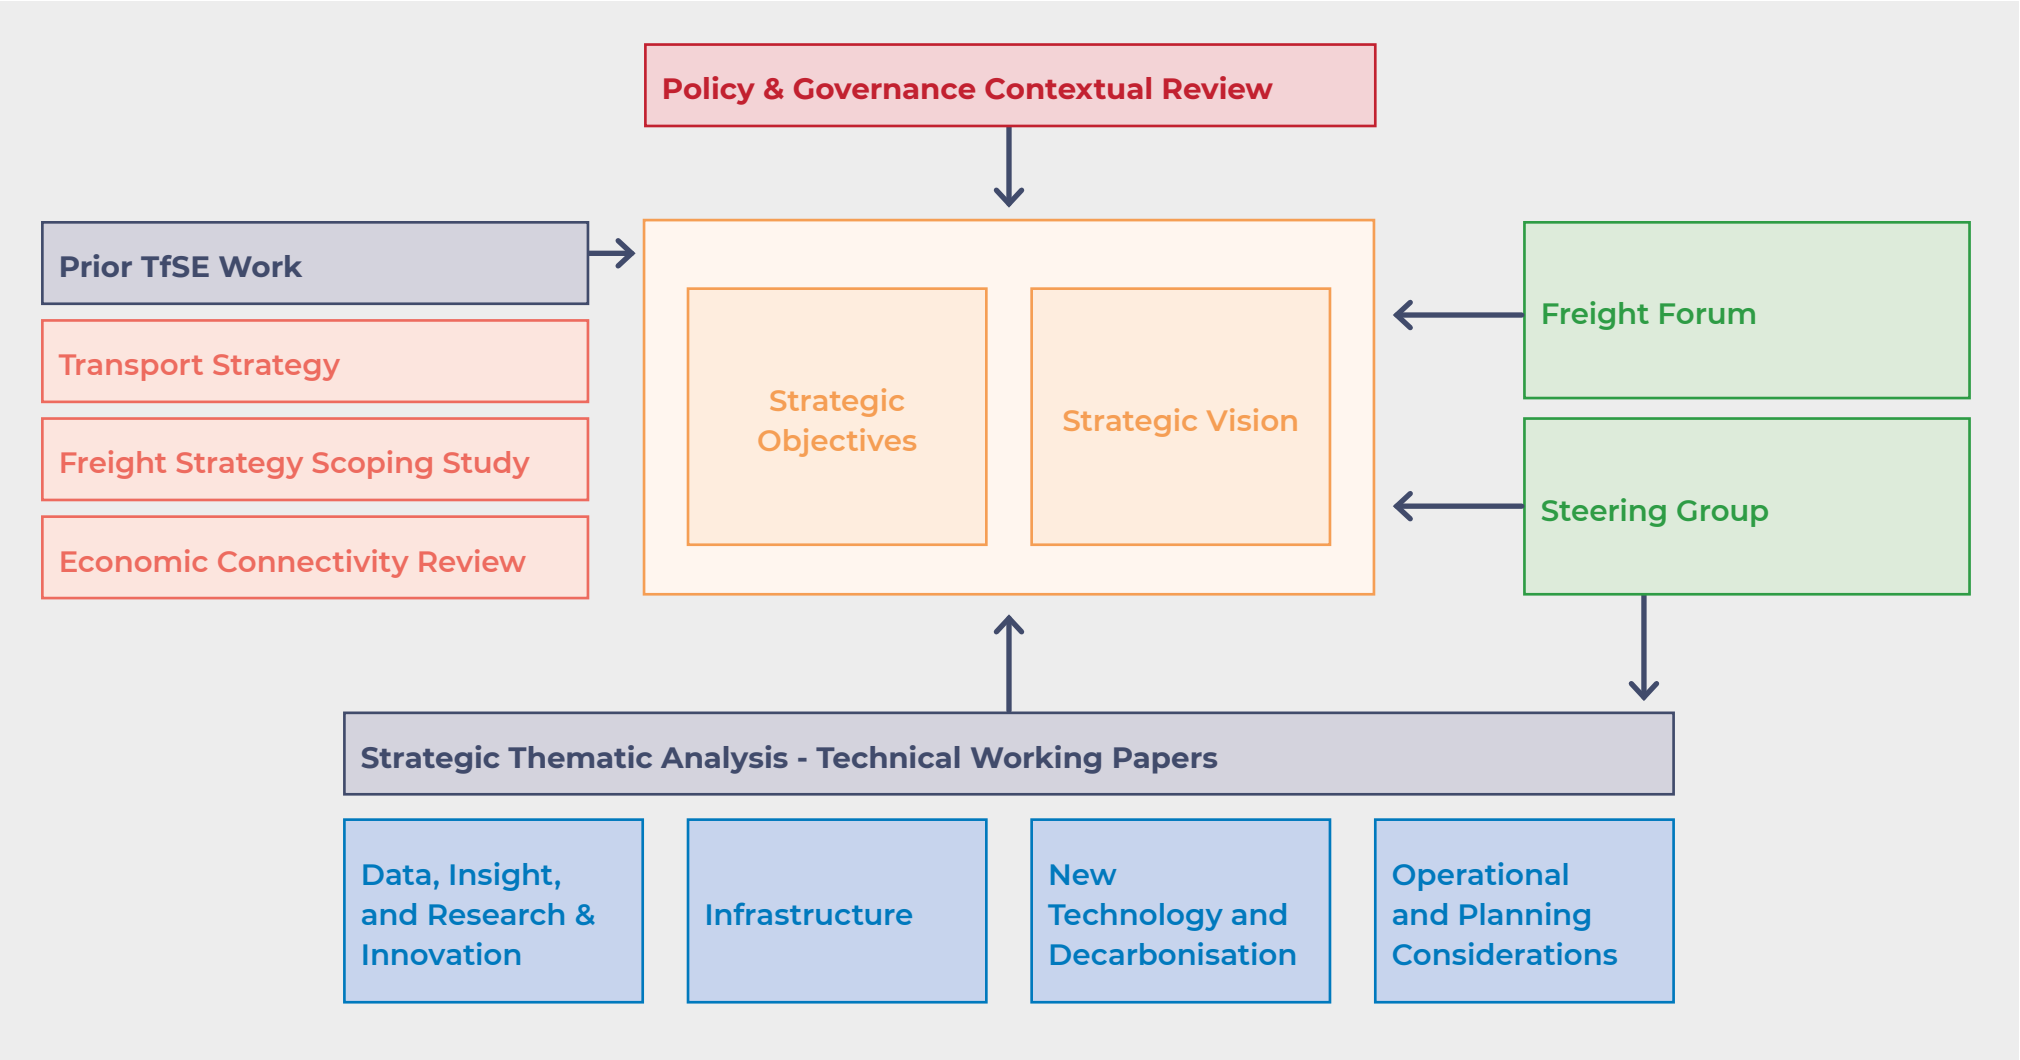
Policy & Governance Contextual Review

Prior TfSE Work

Transport Strategy

Freight Strategy Scoping Study

Economic Connectivity Review

Strategic Objectives

Strategic Vision

Freight Forum

Steering Group

Strategic Thematic Analysis - Technical Working Papers

Data, Insight, and Research & Innovation

Infrastructure

New Technology and Decarbonisation

Operational and Planning Considerations